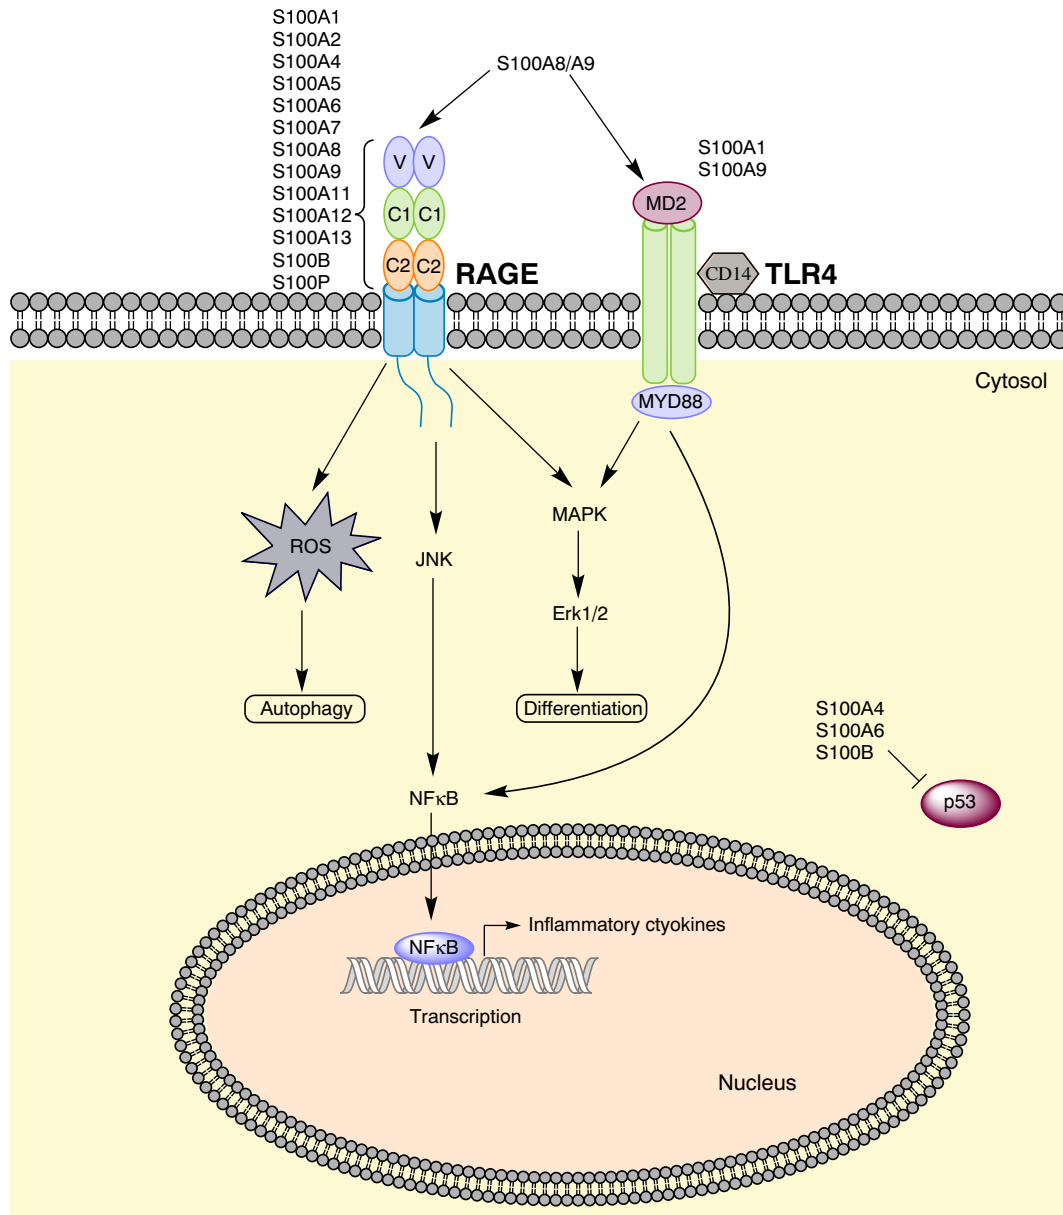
S100A1
S100A2
S100A4
S100A5
S100A6
S100A7
S100A8
S100A9
S100A11
S100A12
S100A13
S100B
S100P

S100A8/A9

V V
C1 C1
C2 C2
RAGE

S100A1
S100A9

MD2
CD14
TLR4

Cytosol

MYD88

ROS
JNK
MAPK
Erk1/2
Autophagy
Differentiation

S100A4
S100A6
S100B
p53

NFκB

NFκB
Inflammatory ctyokines
Transcription

Nucleus